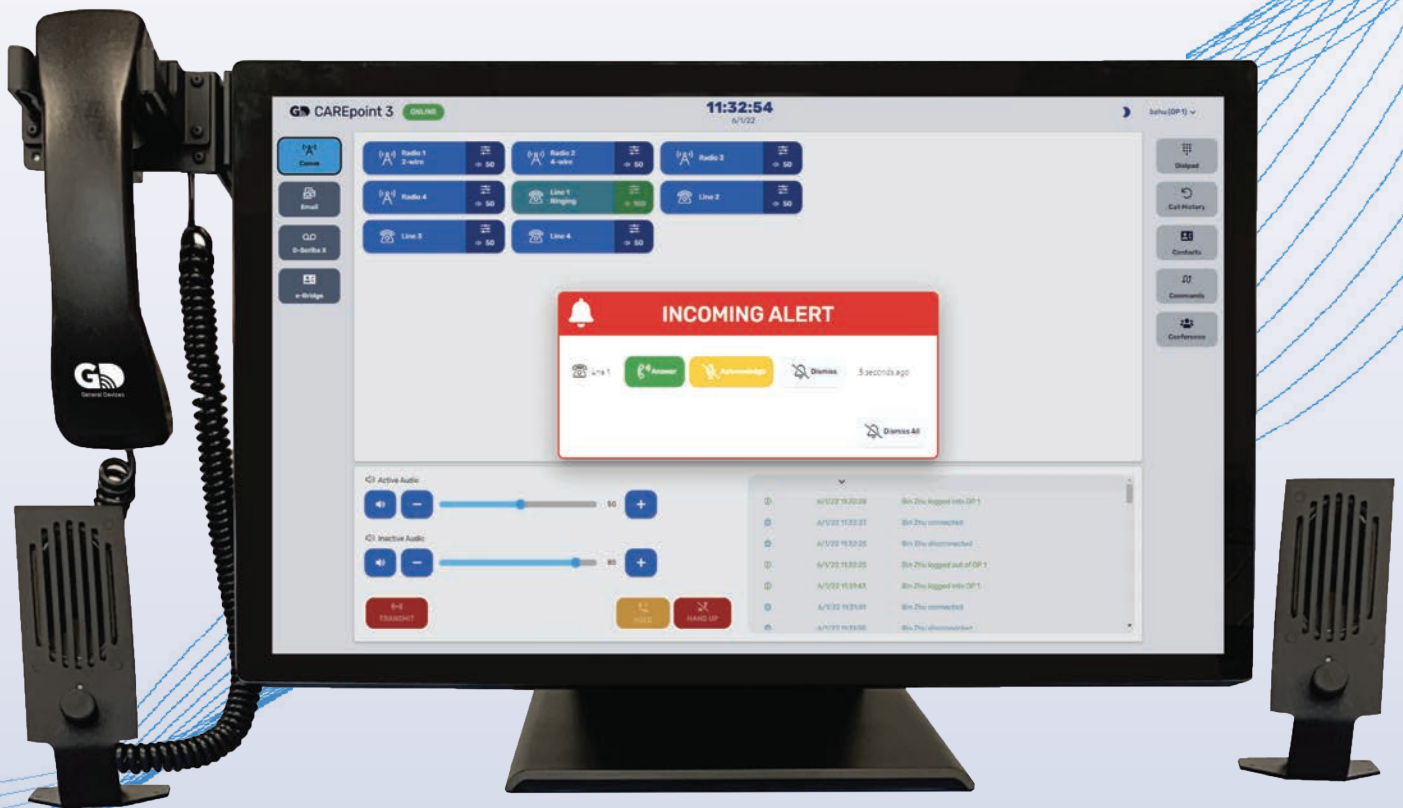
GD CAREpoint 3 ONLINE

11:32:54
6/1/22

bzhu (OP 1)

Comms

Email

D-Scribe X

e-Bridge

Radio 1 2-wire 50

Radio 2 4-wire 50

Radio 3 50

Radio 4 50

Line 1 Ringing 100

Line 2 50

Line 3 50

Line 4 50

Dialpad

Call History

Contacts

Commands

Conference

INCOMING ALERT

Line 1

Answer

Acknowledge

Dismiss

5 seconds ago

Dismiss All

Active Audio

50

Inactive Audio

80

TRANSMIT

HOLD

HANG UP

6/1/22 11:32:28 Bin Zhu logged into OP 1

6/1/22 11:32:27 Bin Zhu connected

6/1/22 11:32:25 Bin Zhu disconnected

6/1/22 11:32:25 Bin Zhu logged out of OP 1

6/1/22 11:31:43 Bin Zhu logged into OP 1

6/1/22 11:31:41 Bin Zhu connected

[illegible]

GD
General Devices